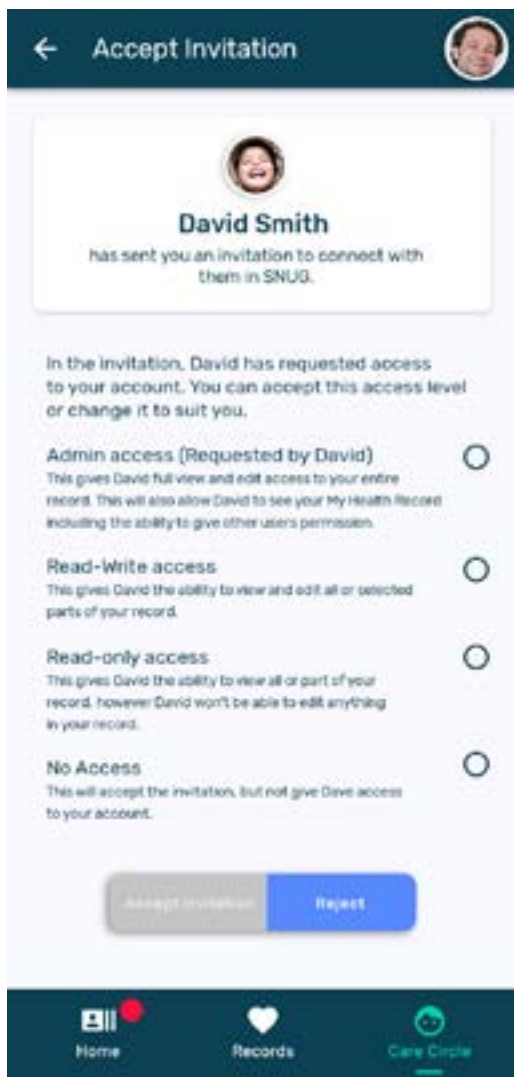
Accept Invitation

David Smith

has sent you an invitation to connect with them in SNUG.

In the invitation, David has requested access to your account. You can accept this access level or change it to suit you.

Admin access (Requested by David)
This gives David full view and edit access to your entire record. This will also allow David to see your My Health Record including the ability to give other users permission.

Read-Write access
This gives David the ability to view and edit all or selected parts of your record.

Read-only access
This gives David the ability to view all or part of your record, however David won't be able to edit anything in your record.

No Access
This will accept the invitation, but not give Dave access to your account.

Accept Invitation

Reject

Home

Records

Care Circle